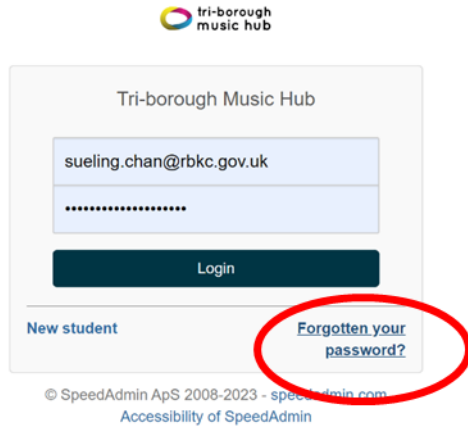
tri-borough music hub

Tri-borough Music Hub

sueling.chan@rbkc.gov.uk

••••••••••••••••••••

Login

New student

Forgotten your password?

© SpeedAdmin ApS 2008-2023 - speedadmin.com

Accessibility of SpeedAdmin